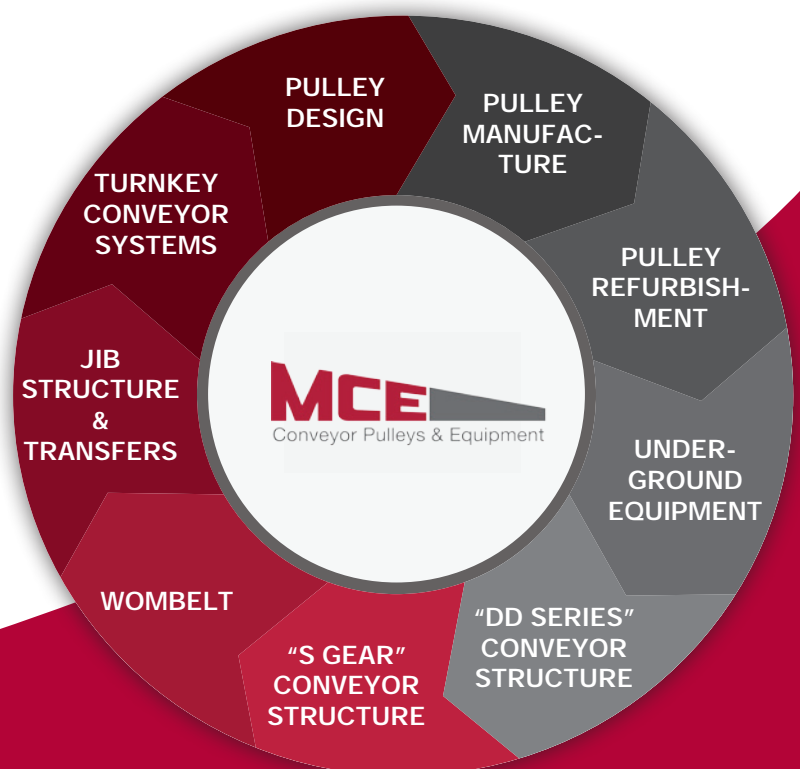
PULLEY DESIGN

PULLEY MANUFACTURE

PULLEY REFURBISHMENT

UNDERGROUND EQUIPMENT

"DD SERIES" CONVEYOR STRUCTURE

"S GEAR" CONVEYOR STRUCTURE

WOMBELT

JIB STRUCTURE & TRANSFERS

TURNKEY CONVEYOR SYSTEMS

MCE
Conveyor Pulleys & Equipment